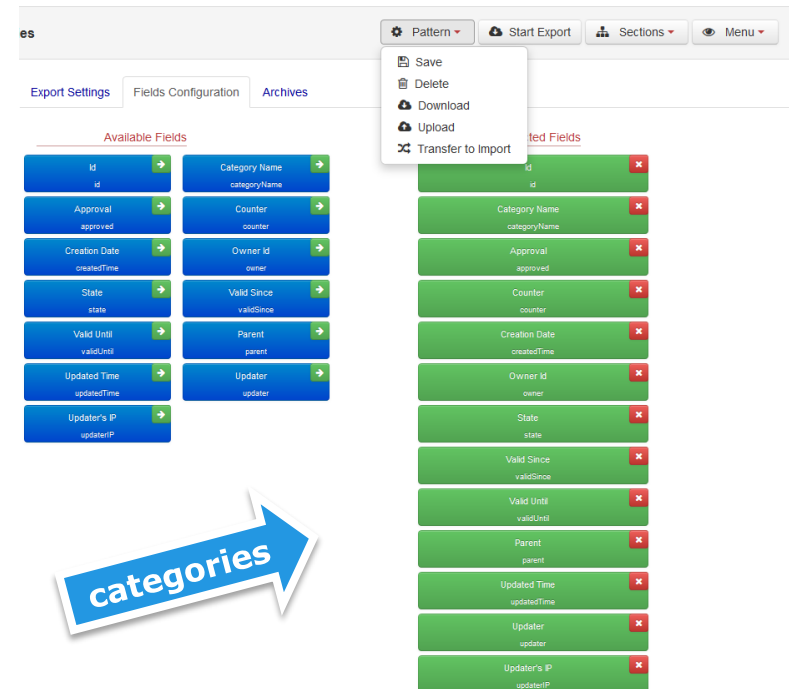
es

Pattern Start Export Sections Menu

Save
Delete
Download
Upload
Transfer to Import

Export Settings Fields Configuration Archives

Available Fields

Id
id

Category Name
categoryName

Approval
approved

Counter
counter

Creation Date
createdTime

Owner Id
owner

State
state

Valid Since
validSince

Valid Until
validUntil

Parent
parent

Updated Time
updatedTime

Updater
updater

Updater's IP
updaterIP

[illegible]ted Fields

Id
id

Category Name
categoryName

Approval
approved

Counter
counter

Creation Date
createdTime

Owner Id
owner

State
state

Valid Since
validSince

Valid Until
validUntil

Parent
parent

Updated Time
updatedTime

Updater
updater

Updater's IP
updaterIP

categories